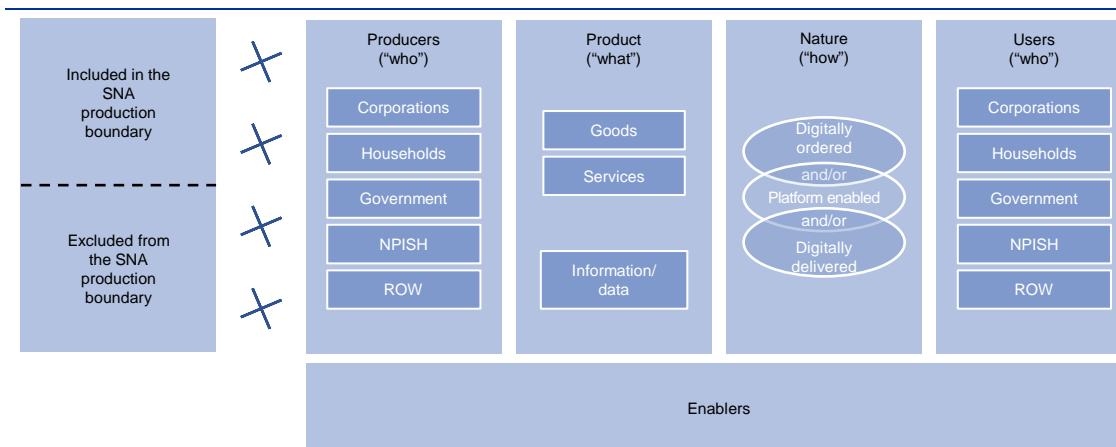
Included in the SNA production boundary

Excluded from the SNA production boundary

Producers
("who")

Corporations

Households

Government

NPISH

ROW

Product
("what")

Goods

Services

Information/ data

Nature
("how")

Digitally ordered

and/or

Platform enabled

and/or

Digitally delivered

Users
("who")

Corporations

Households

Government

NPISH

ROW

Enablers